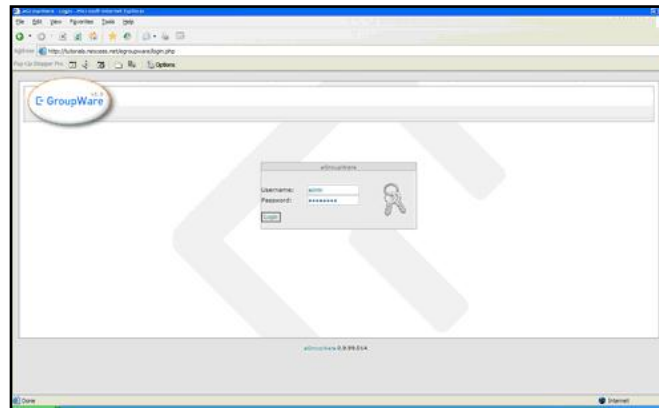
eGroupWare - Login - Microsoft Internet Explorer

File Edit View Favorites Tools Help

Address http://tutorials.reswass.net/egroupware/login.php

Pop-Up Stopper Pro Options

GroupWare

eGroupWare

Username: admin

Password: ••••••••

Login

eGroupWare 0.9.99.014

Done

Internet